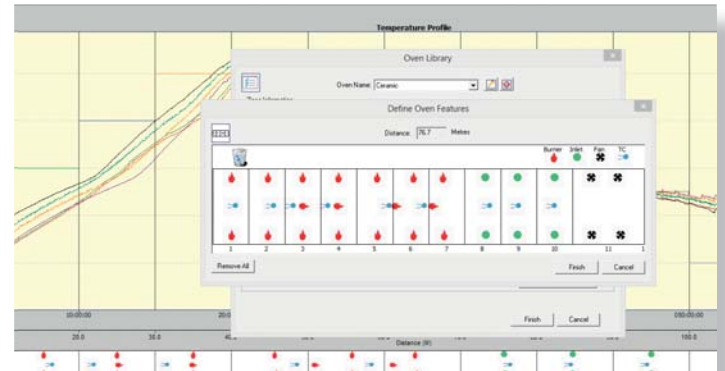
Temperature Profile

Oven Library

Oven Name: Ceramic

Zone Information

Define Oven Features

Distance: 76.7 Metres

Burner Inlet Fan TC

1 2 3 4 5 6 7 8 9 10 11 1

Remove All

Finish Cancel

10:00:00

20.0 30.0

Distance (M)

Finish Cancel

100:00:00

100.0